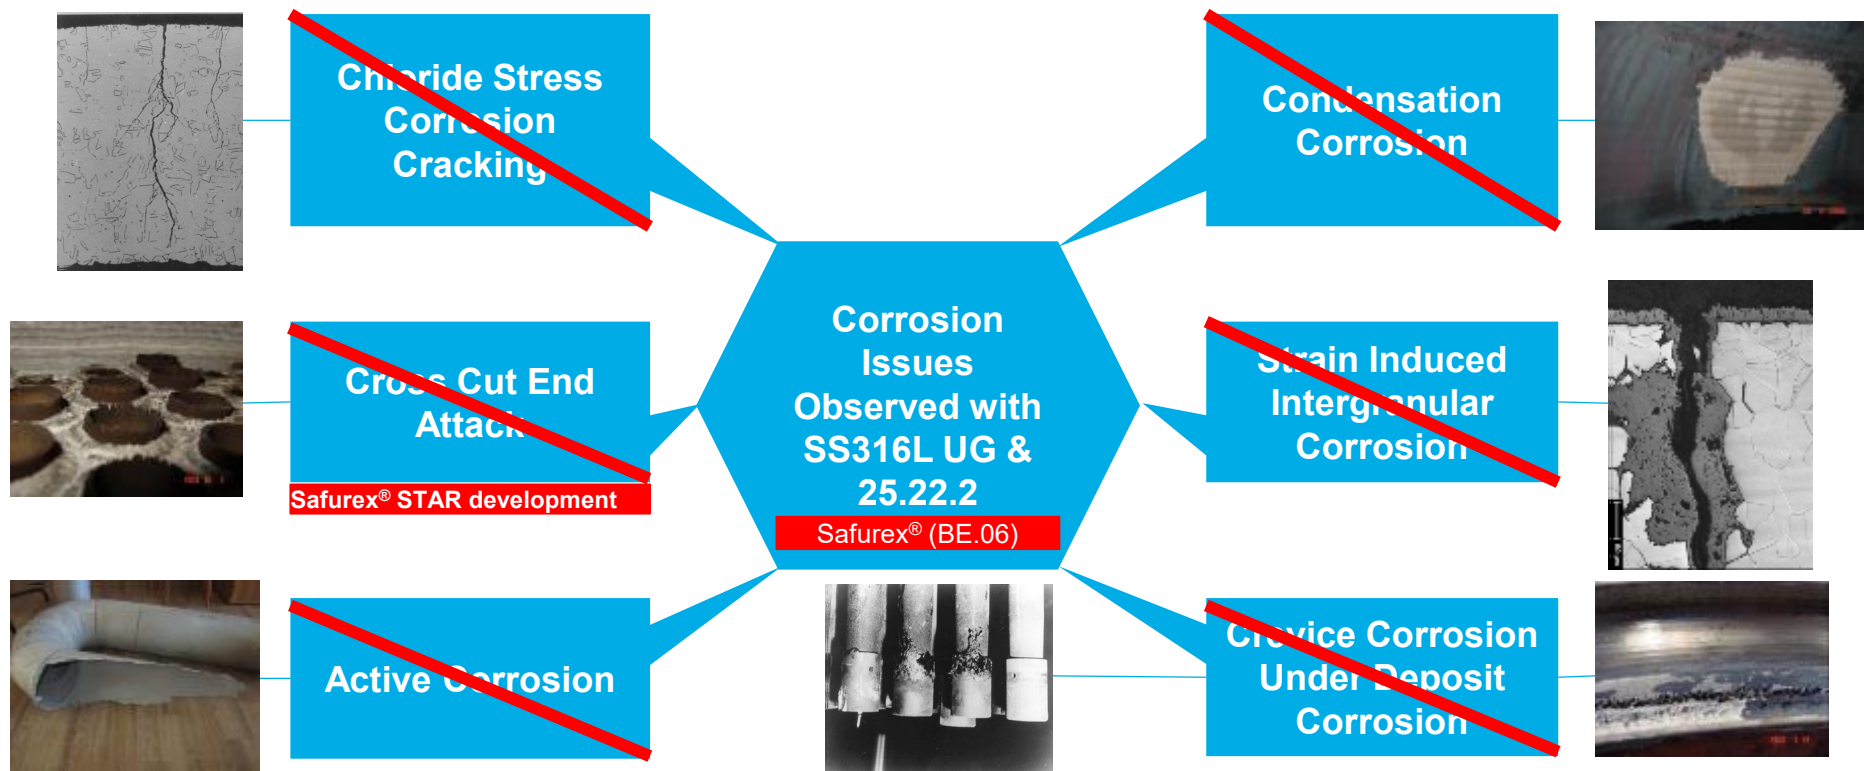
Chloride Stress Corrosion Cracking

Condensation Corrosion

Cross Cut End Attack

Safurex® STAR development

Corrosion Issues Observed with SS316L UG & 25.22.2

Safurex® (BE.06)

Strain Induced Intergranular Corrosion

Active Corrosion

Crevice Corrosion Under Deposit Corrosion